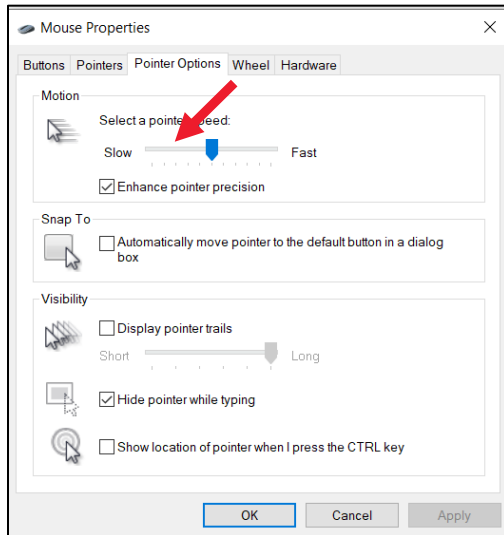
Mouse Properties

×

Buttons | Pointers | Pointer Options | Wheel | Hardware

Motion

Select a pointer speed:

Slow

Fast

☑ Enhance pointer precision

Snap To

☐ Automatically move pointer to the default button in a dialog box

Visibility

☐ Display pointer trails

Short

Long

☑ Hide pointer while typing

☐ Show location of pointer when I press the CTRL key

OK

Cancel

Apply